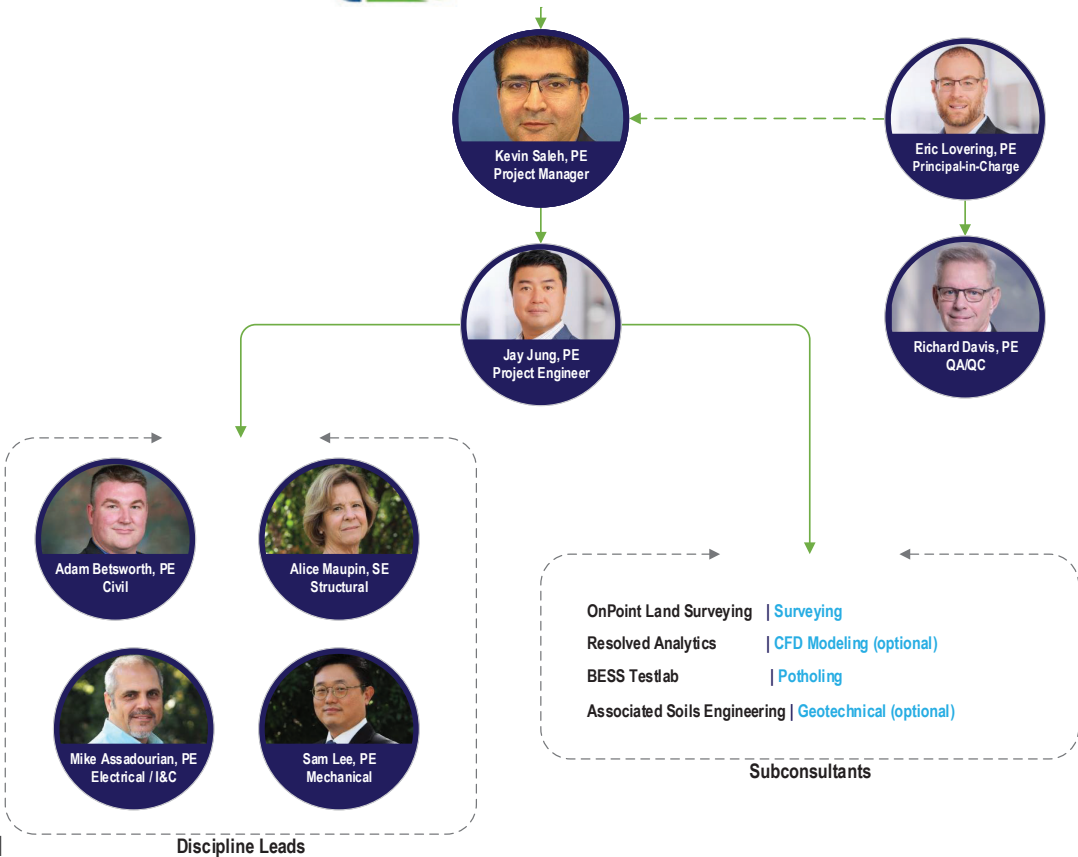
Kevin Saleh, PE
Project Manager

Eric Lovering, PE
Principal-in-Charge

Jay Jung, PE
Project Engineer

Richard Davis, PE
QA/QC

Adam Betsworth, PE
Civil

Alice Maupin, SE
Structural

Mike Assadourian, PE
Electrical / I&C

Sam Lee, PE
Mechanical

Discipline Leads

OnPoint Land Surveying | Surveying
Resolved Analytics | CFD Modeling (optional)
BESS Testlab | Potholing
Associated Soils Engineering | Geotechnical (optional)

Subconsultants